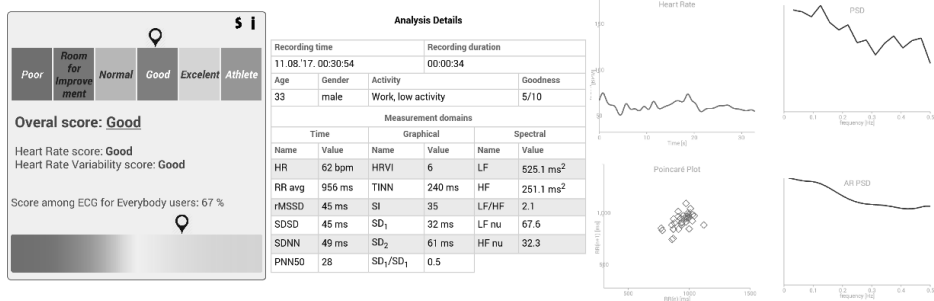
S i

| Poor | Room for Improvement | Normal | Good | Excelent | Athlete |
|---|---|---|---|---|---|

Overal score: Good

Heart Rate score: Good
Heart Rate Variability score: Good

Score among ECG for Everybody users: 67 %

Analysis Details

| Recording time | | Recording duration | |
|---|---|---|---|
| 11.08.'17. 00:30:54 | | 00:00:34 | |
| Age | Gender | Activity | Goodness |
| 33 | male | Work, low activity | 5/10 |

Measurement domains

| Time | | Graphical | | Spectral | |
|---|---|---|---|---|---|
| Name | Value | Name | Value | Name | Value |
| HR | 62 bpm | HRVI | 6 | LF | 525.1 ms$^2$ |
| RR avg | 956 ms | TINN | 240 ms | HF | 251.1 ms$^2$ |
| rMSSD | 45 ms | SI | 35 | LF/HF | 2.1 |
| SDSD | 45 ms | SD$_1$ | 32 ms | LF nu | 67.6 |
| SDNN | 49 ms | SD$_2$ | 61 ms | HF nu | 32.3 |
| PNN50 | 28 | SD$_1$/SD$_1$ | 0.5 | | |

Heart Rate
100
80
50
0 10 20 30
Time [s]

PSD
0 0.1 0.2 0.3 0.4 0.5
Frequency [Hz]

Poincaré Plot
1,000
RR(n+1) [ms]
500 1000 1500
RR(n) [ms]

AR PSD
0 0.1 0.2 0.3 0.4 0.5
Frequency [Hz]